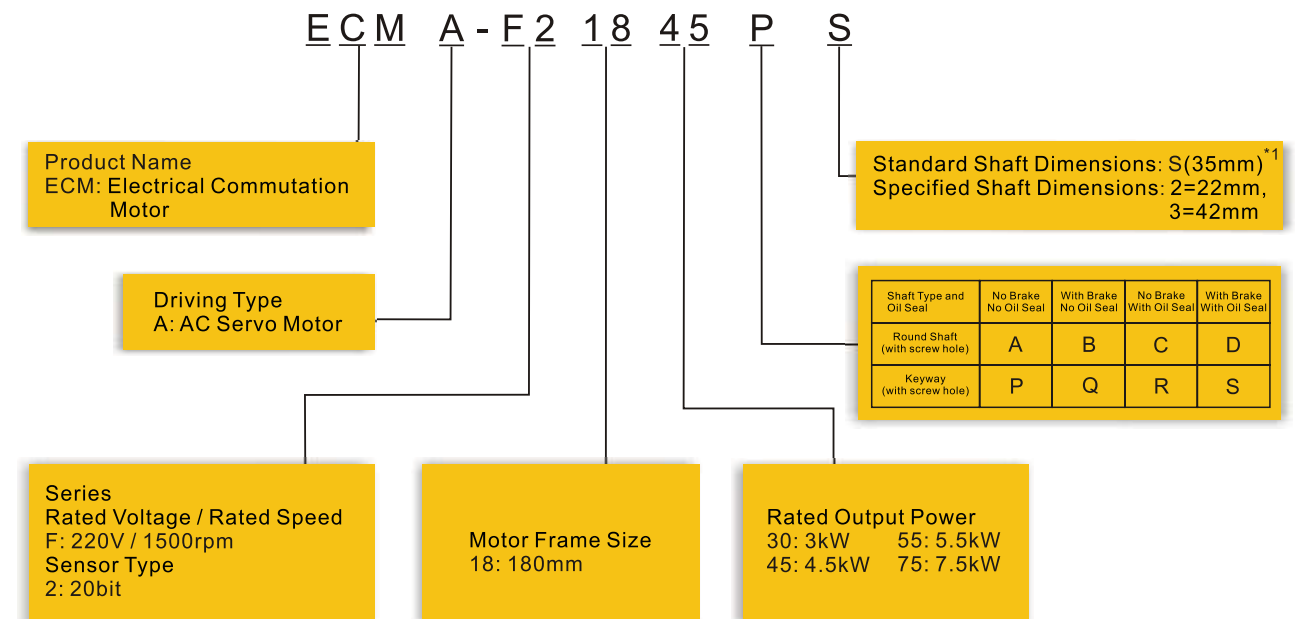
ECM A - F2 18 45 P S

Product Name
ECM: Electrical Commutation Motor

Standard Shaft Dimensions: S(35mm)$^{*1}$
Specified Shaft Dimensions: 2=22mm, 3=42mm

Driving Type
A: AC Servo Motor

| Shaft Type and Oil Seal | No Brake No Oil Seal | With Brake No Oil Seal | No Brake With Oil Seal | With Brake With Oil Seal |
|---|---|---|---|---|
| Round Shaft (with screw hole) | A | B | C | D |
| Keyway (with screw hole) | P | Q | R | S |

Series
Rated Voltage / Rated Speed
F: 220V / 1500rpm
Sensor Type
2: 20bit

Motor Frame Size
18: 180mm

Rated Output Power
30: 3kW 55: 5.5kW
45: 4.5kW 75: 7.5kW